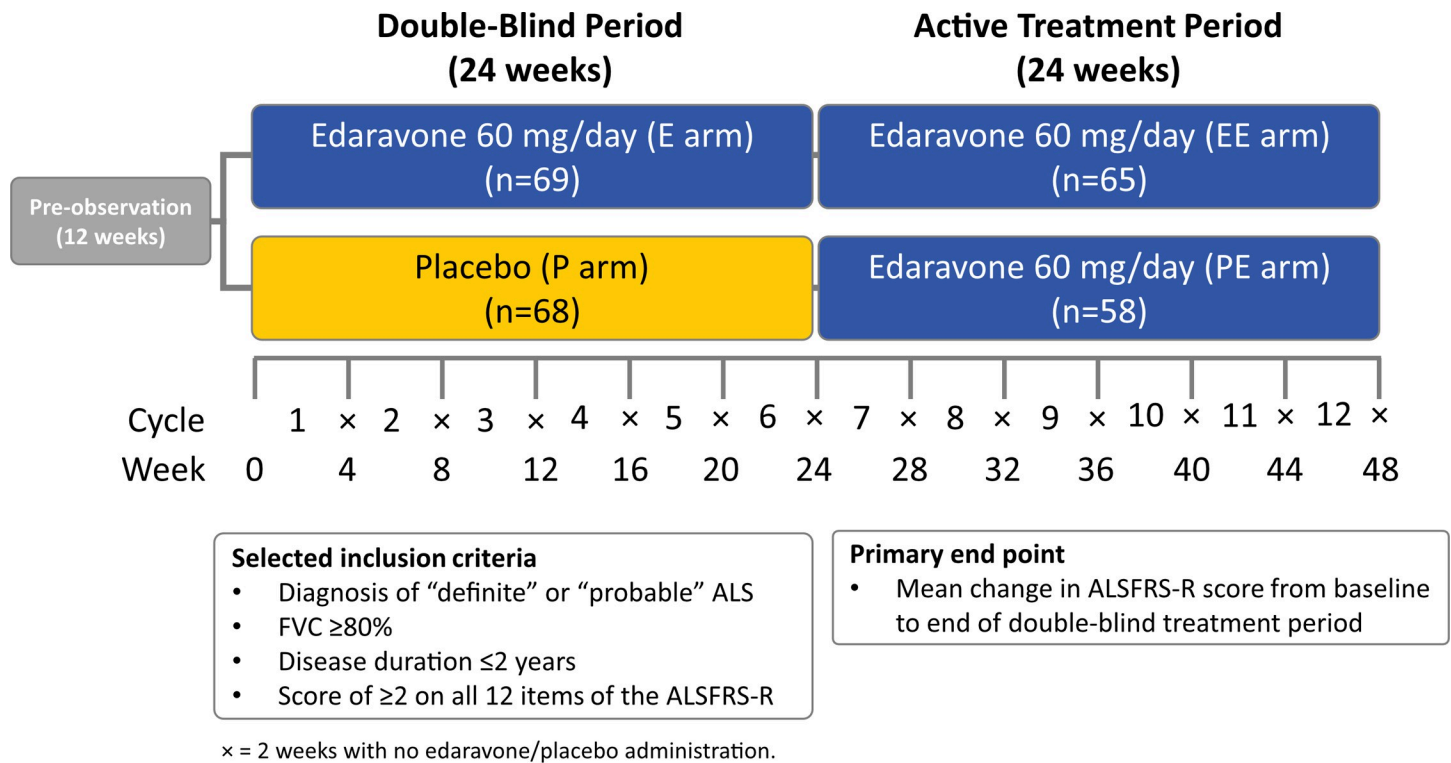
Double-Blind Period
(24 weeks)

Active Treatment Period
(24 weeks)

Pre-observation
(12 weeks)

Edaravone 60 mg/day (E arm)
(n=69)

Edaravone 60 mg/day (EE arm)
(n=65)

Placebo (P arm)
(n=68)

Edaravone 60 mg/day (PE arm)
(n=58)

Cycle 1 × 2 × 3 × 4 × 5 × 6 × 7 × 8 × 9 × 10 × 11 × 12 ×
Week 0 4 8 12 16 20 24 28 32 36 40 44 48

Selected inclusion criteria
• Diagnosis of "definite" or "probable" ALS
• FVC ≥80%
• Disease duration ≤2 years
• Score of ≥2 on all 12 items of the ALSFRS-R

Primary end point
• Mean change in ALSFRS-R score from baseline to end of double-blind treatment period

× = 2 weeks with no edaravone/placebo administration.